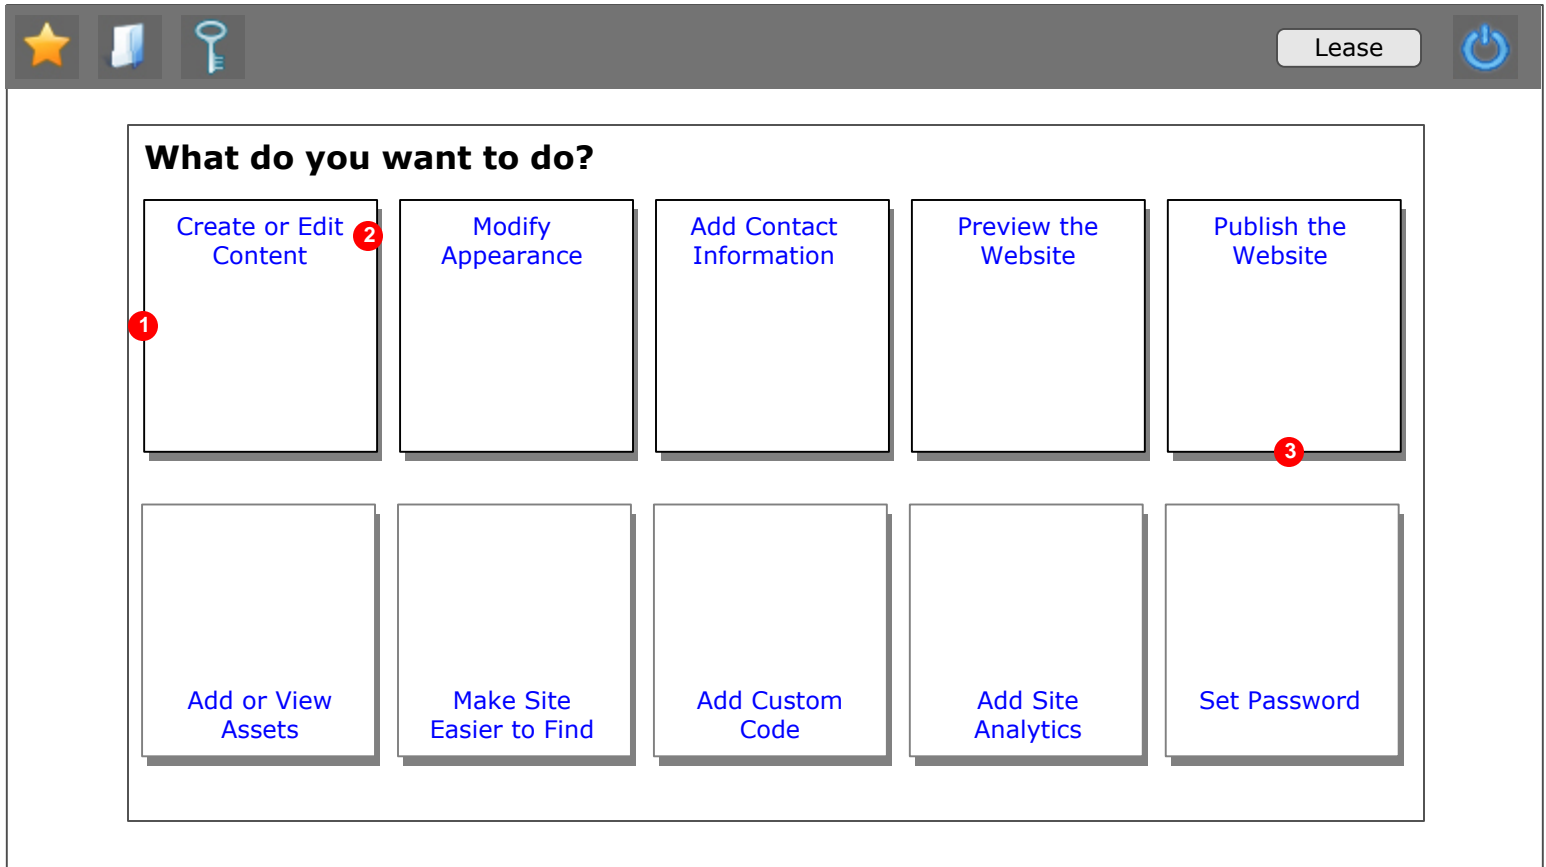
Lease

What do you want to do?

Create or Edit Content

2

1

Modify Appearance

Add Contact Information

Preview the Website

Publish the Website

3

Add or View Assets

Make Site Easier to Find

Add Custom Code

Add Site Analytics

Set Password